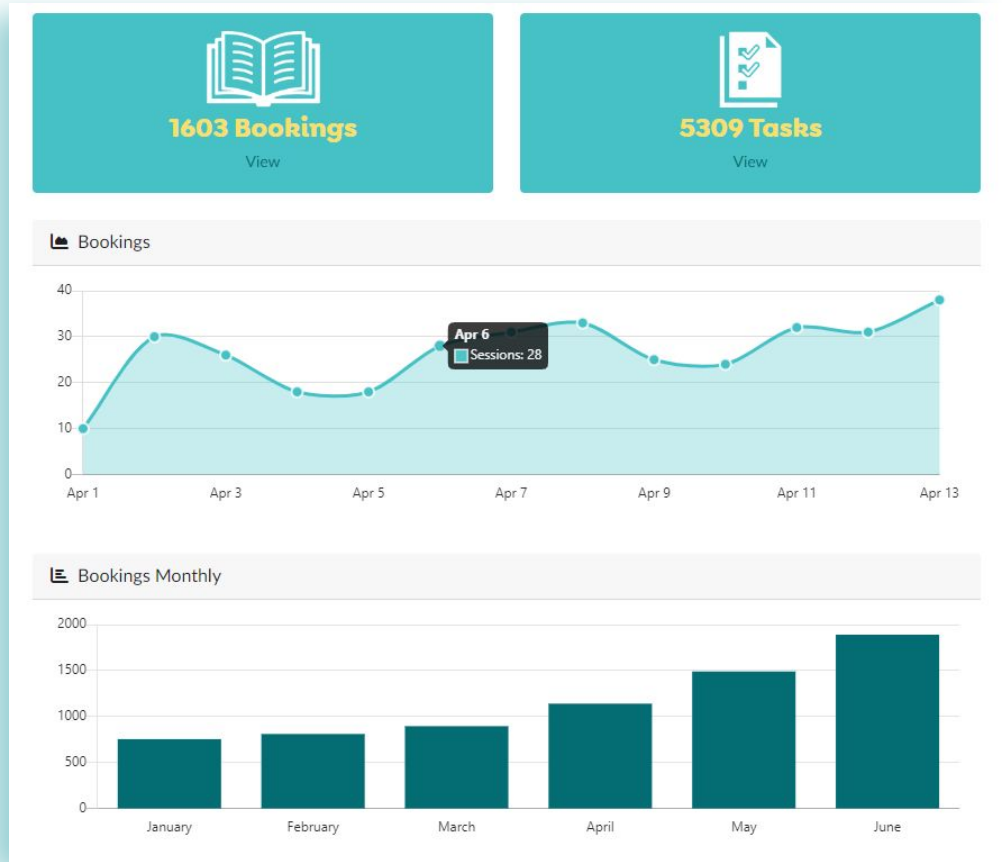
1603 Bookings
View

5309 Tasks
View

Bookings

40
30
20
10
0

Apr 6
Sessions: 28

Apr 1 Apr 3 Apr 5 Apr 7 Apr 9 Apr 11 Apr 13

Bookings Monthly

2000
1500
1000
500
0

January February March April May June